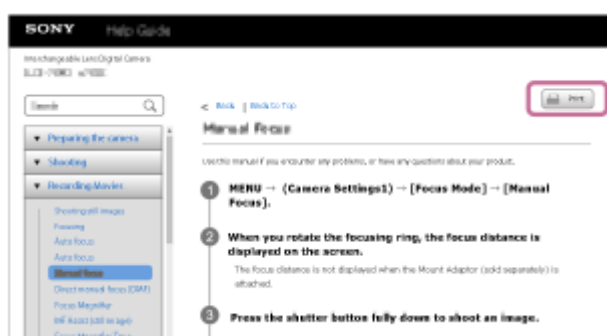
SONY Help Guide

Interchangeable Lens Digital Camera
ILCE-7RM3 α7RIII

Search

▼ Preparing the camera
▼ Shooting
▼ Recording Movies

Shooting still images
Focusing
Auto focus
Auto focus
Manual focus
Direct manual focus (DMF)
Focus Magnifier
MF Assist (still image)
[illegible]

< Back | Back to Top

Print

Manual Focus

Use this manual if you encounter any problems, or have any questions about your product.

1 MENU → (Camera Settings1) → [Focus Mode] → [Manual Focus].

2 When you rotate the focusing ring, the focus distance is displayed on the screen.

The focus distance is not displayed when the Mount Adaptor (sold separately) is attached.

3 Press the shutter button fully down to shoot an image.